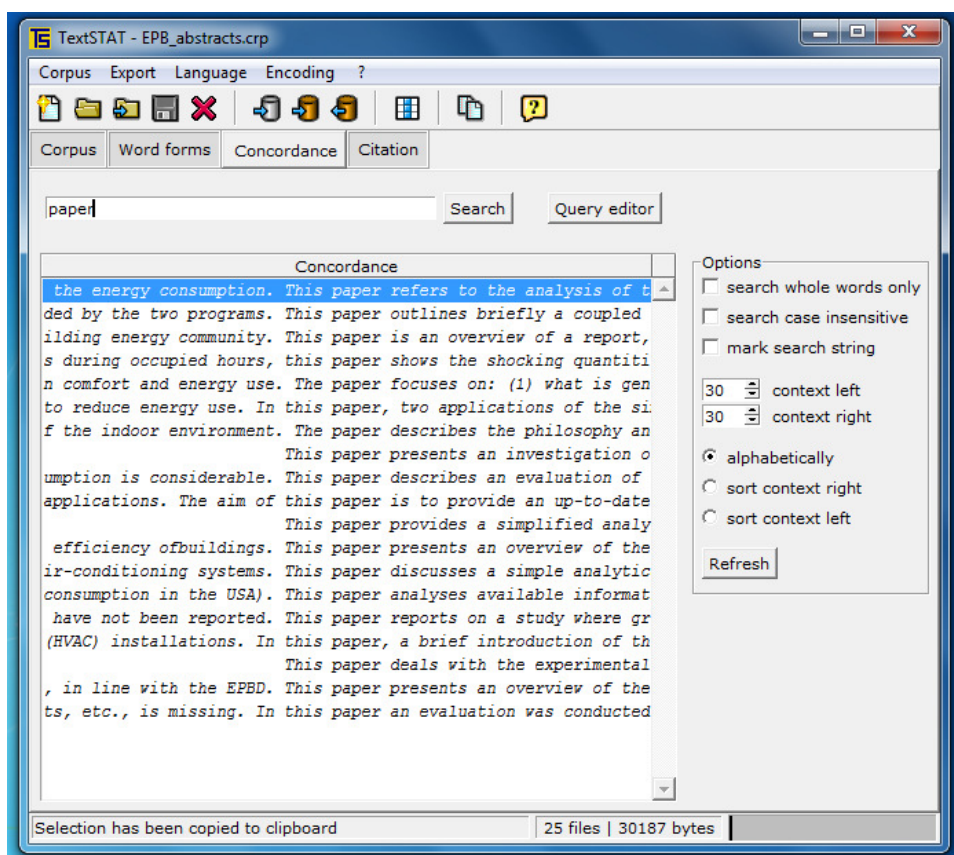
TS TextSTAT - EPB_abstracts.crp

Corpus Export Language Encoding ?

Corpus | Word forms | Concordance | Citation

paper

Search

Query editor

Concordance

the energy consumption. This paper refers to the analysis of t
ded by the two programs. This paper outlines briefly a coupled
ilding energy community. This paper is an overview of a report,
s during occupied hours, this paper shows the shocking quantiti
n comfort and energy use. The paper focuses on: (1) what is gen
to reduce energy use. In this paper, two applications of the si
f the indoor environment. The paper describes the philosophy an
This paper presents an investigation o
umption is considerable. This paper describes an evaluation of
applications. The aim of this paper is to provide an up-to-date
This paper provides a simplified analy
efficiency ofbuildings. This paper presents an overview of the
ir-conditioning systems. This paper discusses a simple analytic
consumption in the USA). This paper analyses available informat
have not been reported. This paper reports on a study where gr
(HVAC) installations. In this paper, a brief introduction of th
This paper deals with the experimental
, in line with the EPBD. This paper presents an overview of the
ts, etc., is missing. In this paper an evaluation was conducted

Options
search whole words only
search case insensitive
mark search string
30 context left
30 context right
alphabetically
sort context right
sort context left
Refresh

Selection has been copied to clipboard
25 files | 30187 bytes